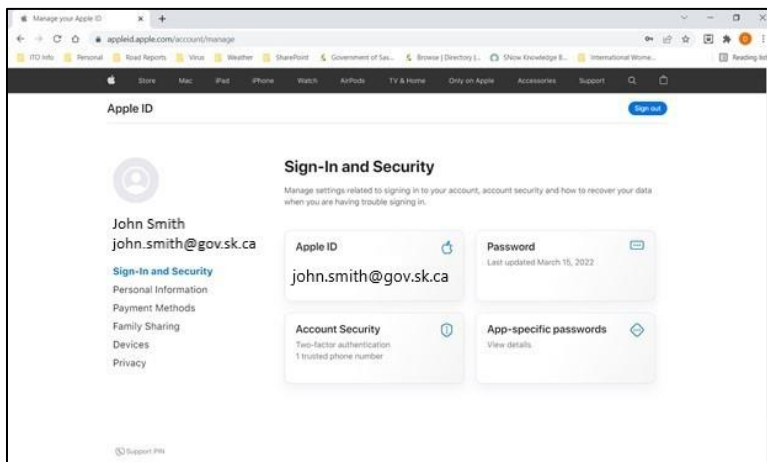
Manage your Apple ID

appleid.apple.com/account/manage

ITO Info | Personal | Road Reports | Virus | Weather | SharePoint | Government of Sas... | Browse | Directory I... | SNow Knowledge B... | International Wome... | Reading list

Store | Mac | iPad | iPhone | Watch | AirPods | TV & Home | Only on Apple | Accessories | Support

Apple ID

Sign out

John Smith
john.smith@gov.sk.ca

Sign-In and Security
Personal Information
Payment Methods
Family Sharing
Devices
Privacy

Sign-In and Security

Manage settings related to signing in to your account, account security and how to recover your data when you are having trouble signing in.

Apple ID
john.smith@gov.sk.ca

Password
Last updated March 15, 2022

Account Security
Two-factor authentication
1 trusted phone number

App-specific passwords
View details

Support PIN